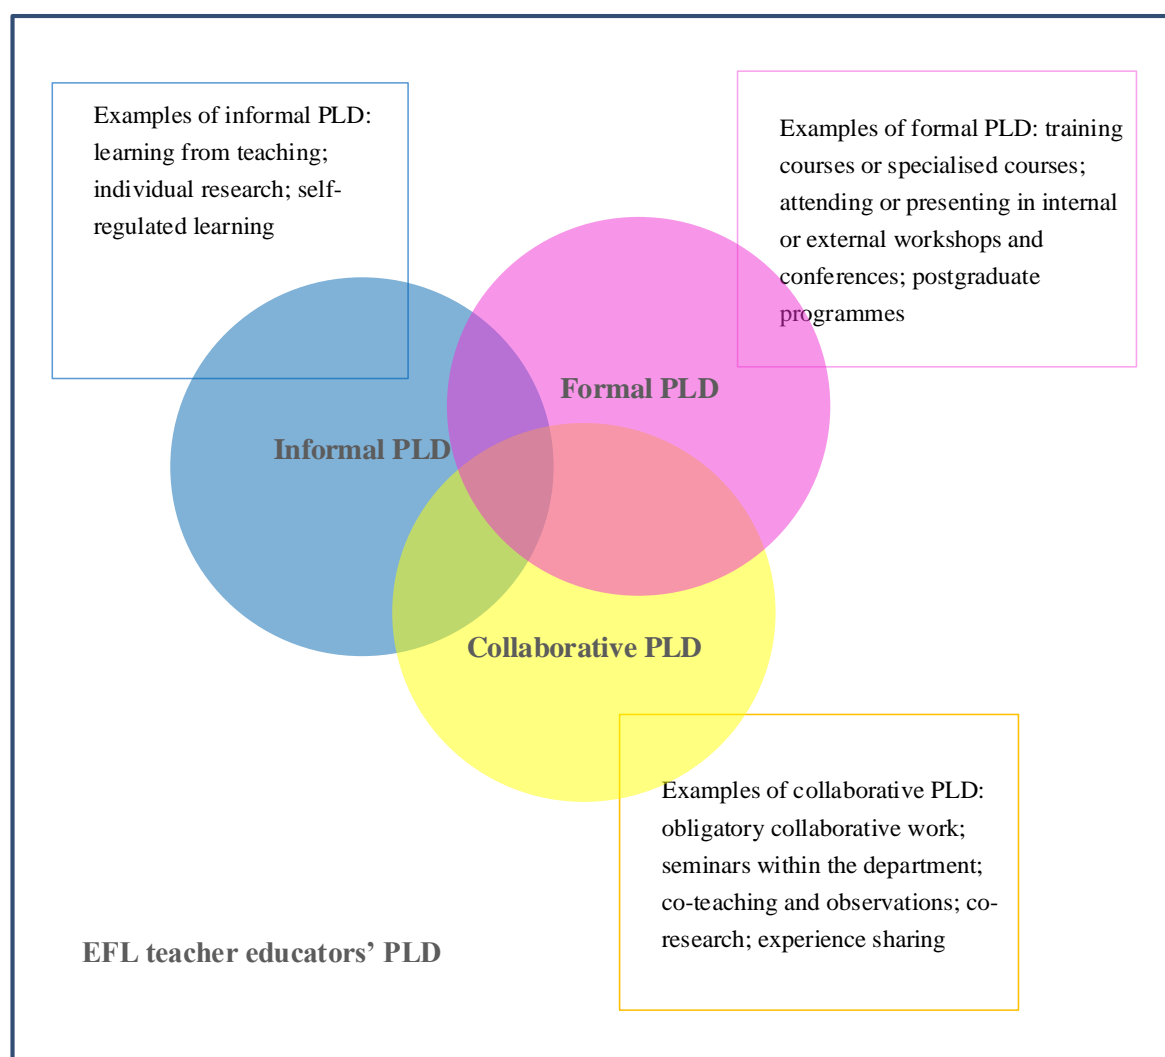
Examples of informal PLD: learning from teaching; individual research; self-regulated learning

Examples of formal PLD: training courses or specialised courses; attending or presenting in internal or external workshops and conferences; postgraduate programmes

Formal PLD

Informal PLD

Collaborative PLD

Examples of collaborative PLD: obligatory collaborative work; seminars within the department; co-teaching and observations; co-research; experience sharing

EFL teacher educators' PLD